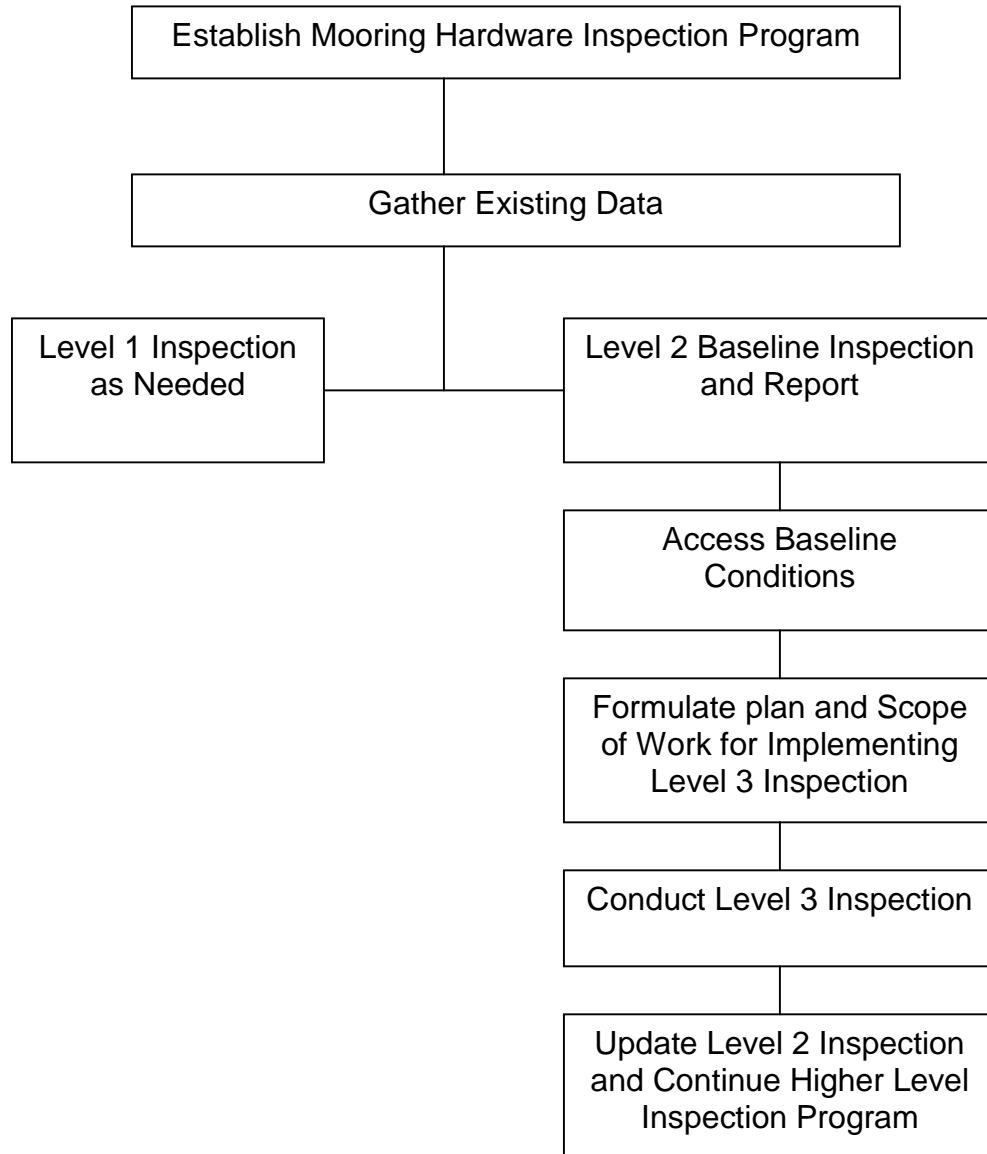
Establish Mooring Hardware Inspection Program

Gather Existing Data

Level 1 Inspection as Needed

Level 2 Baseline Inspection and Report

Access Baseline Conditions

Formulate plan and Scope of Work for Implementing Level 3 Inspection

Conduct Level 3 Inspection

Update Level 2 Inspection and Continue Higher Level Inspection Program